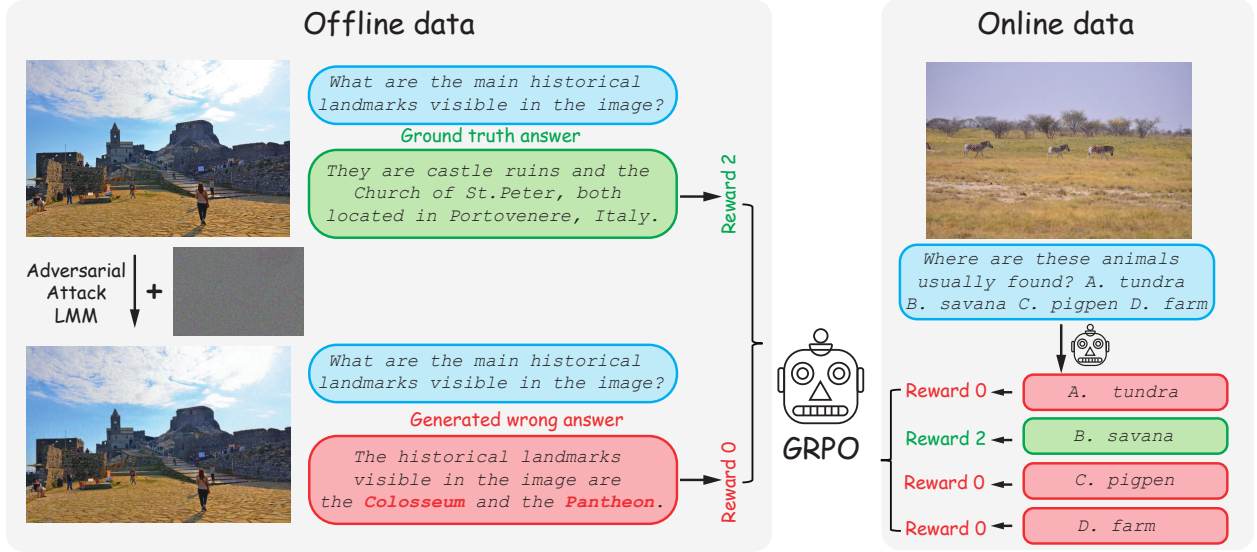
Offline data

What are the main historical landmarks visible in the image?

Ground truth answer

They are castle ruins and the Church of St.Peter, both located in Portovenere, Italy.

Reward 2

Adversarial Attack LMM

+

What are the main historical landmarks visible in the image?

Generated wrong answer

The historical landmarks visible in the image are the Colosseum and the Pantheon.

Reward 0

GRPO

Online data

Where are these animals usually found? A. tundra B. savana C. pigpen D. farm

Reward 0 A. tundra

Reward 2 B. savana

Reward 0 C. pigpen

Reward 0 D. farm